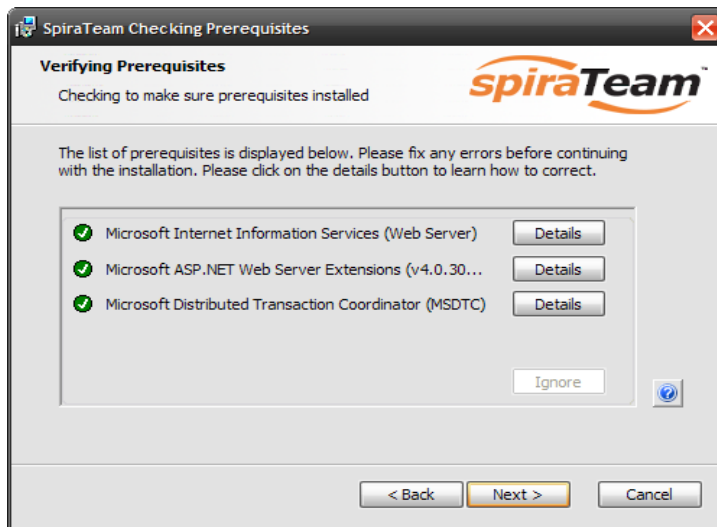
SpiraTeam Checking Prerequisites

Verifying Prerequisites

Checking to make sure prerequisites installed

spiraTeam

The list of prerequisites is displayed below. Please fix any errors before continuing with the installation. Please click on the details button to learn how to correct.

Microsoft Internet Information Services (Web Server) Details

Microsoft ASP.NET Web Server Extensions (v4.0.30... Details

Microsoft Distributed Transaction Coordinator (MSDTC) Details

Ignore

?

< Back Next > Cancel